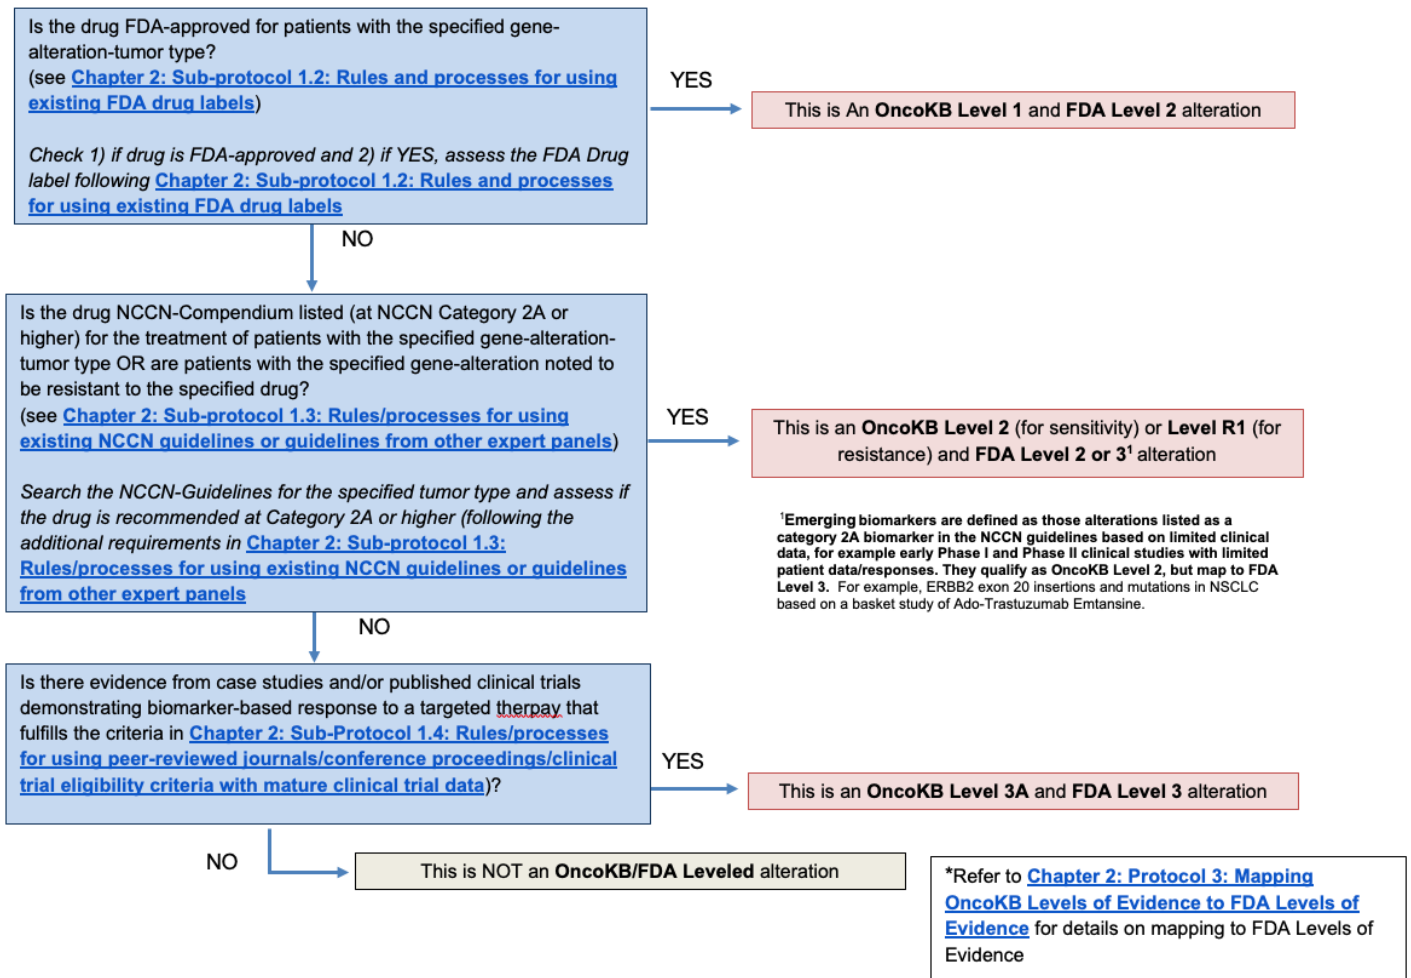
Is the drug FDA-approved for patients with the specified gene-alteration-tumor type?
(see Chapter 2: Sub-protocol 1.2: Rules and processes for using existing FDA drug labels)

Check 1) if drug is FDA-approved and 2) if YES, assess the FDA Drug label following Chapter 2: Sub-protocol 1.2: Rules and processes for using existing FDA drug labels

YES

This is An OncoKB Level 1 and FDA Level 2 alteration

NO

Is the drug NCCN-Compendium listed (at NCCN Category 2A or higher) for the treatment of patients with the specified gene-alteration-tumor type OR are patients with the specified gene-alteration noted to be resistant to the specified drug?
(see Chapter 2: Sub-protocol 1.3: Rules/processes for using existing NCCN guidelines or guidelines from other expert panels)

Search the NCCN-Guidelines for the specified tumor type and assess if the drug is recommended at Category 2A or higher (following the additional requirements in Chapter 2: Sub-protocol 1.3: Rules/processes for using existing NCCN guidelines or guidelines from other expert panels

YES

This is an OncoKB Level 2 (for sensitivity) or Level R1 (for resistance) and FDA Level 2 or $3^1$ alteration

$^1$Emerging biomarkers are defined as those alterations listed as a category 2A biomarker in the NCCN guidelines based on limited clinical data, for example early Phase I and Phase II clinical studies with limited patient data/responses. They qualify as OncoKB Level 2, but map to FDA Level 3. For example, ERBB2 exon 20 insertions and mutations in NSCLC based on a basket study of Ado-Trastuzumab Emtansine.

NO

Is there evidence from case studies and/or published clinical trials demonstrating biomarker-based response to a targeted therpay that fulfills the criteria in Chapter 2: Sub-Protocol 1.4: Rules/processes for using peer-reviewed journals/conference proceedings/clinical trial eligibility criteria with mature clinical trial data)?

YES

This is an OncoKB Level 3A and FDA Level 3 alteration

NO

This is NOT an OncoKB/FDA Leveled alteration

*Refer to Chapter 2: Protocol 3: Mapping OncoKB Levels of Evidence to FDA Levels of Evidence for details on mapping to FDA Levels of Evidence